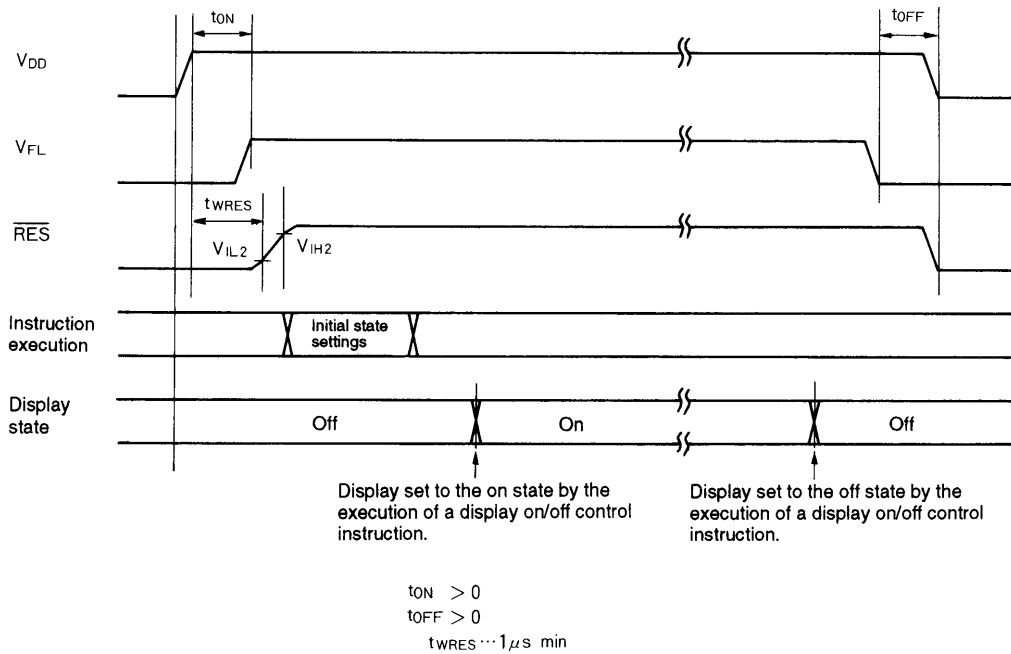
$t_{ON}$

$t_{OFF}$

$V_{DD}$

$V_{FL}$

$t_{WRES}$

$\overline{RES}$

$V_{IL2}$

$V_{IH2}$

Instruction execution

Initial state settings

Display state

Off

On

Off

Display set to the on state by the execution of a display on/off control instruction.

Display set to the off state by the execution of a display on/off control instruction.

$t_{ON} > 0$
$t_{OFF} > 0$
$t_{WRES} \cdots 1\mu s$ min